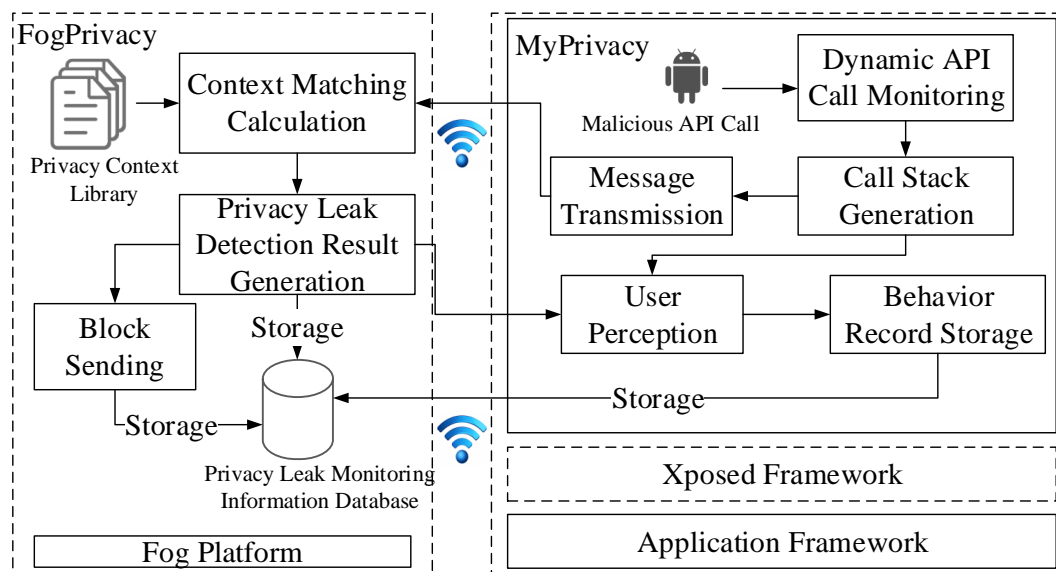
FogPrivacy

Privacy Context Library

Context Matching Calculation

Privacy Leak Detection Result Generation

Block Sending

Storage

Storage

Privacy Leak Monitoring Information Database

Fog Platform

MyPrivacy

Malicious API Call

Dynamic API Call Monitoring

Message Transmission

Call Stack Generation

User Perception

Behavior Record Storage

Storage

Xposed Framework

Application Framework